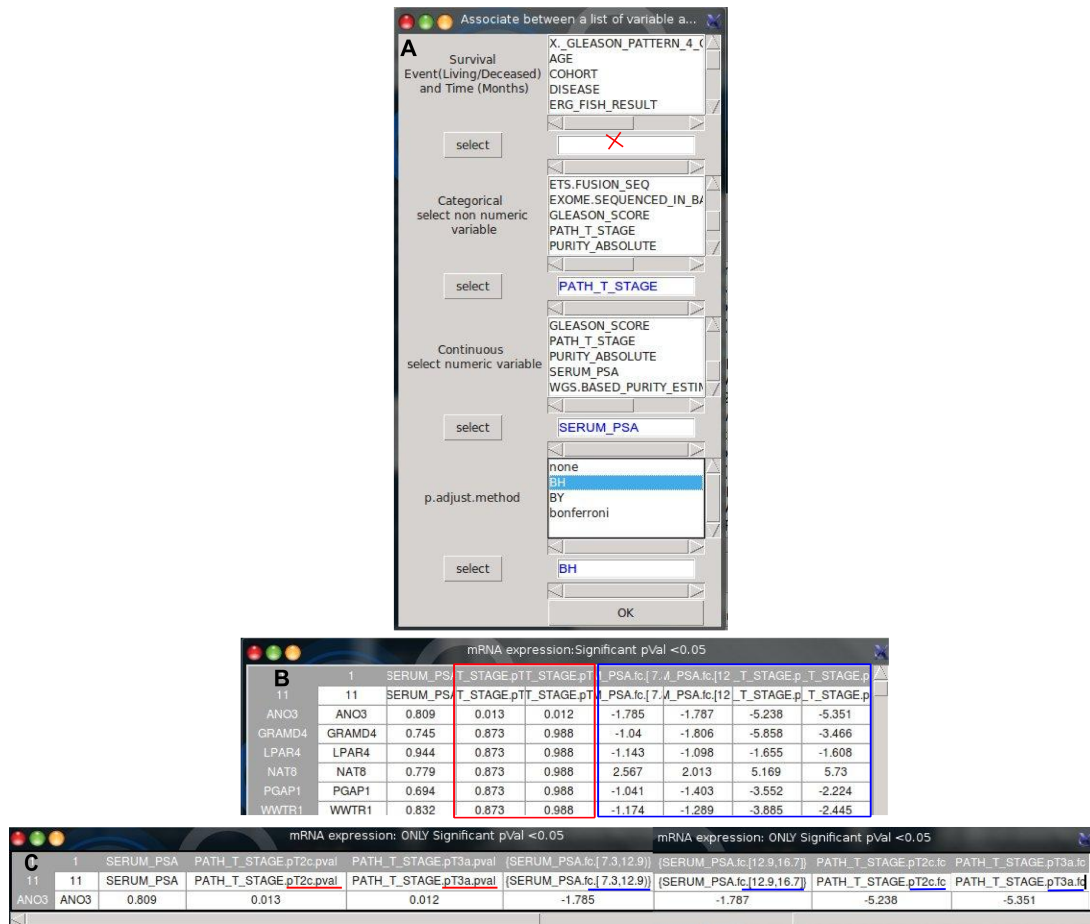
Associate between a list of variable a...

A

Survival Event(Living/Deceased) and Time (Months)

X._GLEASON_PATTERN_4_(
AGE
COHORT
DISEASE
ERG_FISH_RESULT

select

Categorical select non numeric variable

ETS.FUSION_SEQ
EXOME.SEQUENCED_IN_B/
GLEASON_SCORE
PATH_T_STAGE
PURITY_ABSOLUTE

select

PATH_T_STAGE

Continuous select numeric variable

GLEASON_SCORE
PATH_T_STAGE
PURITY_ABSOLUTE
SERUM_PSA
WGS.BASED_PURITY_ESTIN

select

SERUM_PSA

p.adjust.method

none
BH
BY
bonferroni

select

BH

OK

mRNA expression:Significant pVal <0.05

B

| | 1 | SERUM_PS/ | T_STAGE.pT | T_STAGE.pT | _PSA.fc.[7. | _PSA.fc.[12 | _T_STAGE.p | _T_STAGE.p |
|---|---|---|---|---|---|---|---|---|
| 11 | 11 | SERUM_PS/ | T_STAGE.pT | T_STAGE.pT | _PSA.fc.[7. | _PSA.fc.[12 | _T_STAGE.p | _T_STAGE.p |
| ANO3 | ANO3 | 0.809 | 0.013 | 0.012 | -1.785 | -1.787 | -5.238 | -5.351 |
| GRAMD4 | GRAMD4 | 0.745 | 0.873 | 0.988 | -1.04 | -1.806 | -5.858 | -3.466 |
| LPAR4 | LPAR4 | 0.944 | 0.873 | 0.988 | -1.143 | -1.098 | -1.655 | -1.608 |
| NAT8 | NAT8 | 0.779 | 0.873 | 0.988 | 2.567 | 2.013 | 5.169 | 5.73 |
| PGAP1 | PGAP1 | 0.694 | 0.873 | 0.988 | -1.041 | -1.403 | -3.552 | -2.224 |
| WWTR1 | WWTR1 | 0.832 | 0.873 | 0.988 | -1.174 | -1.289 | -3.885 | -2.445 |

mRNA expression: ONLY Significant pVal <0.05

mRNA expression: ONLY Significant pVal <0.05

C

| | 1 | SERUM_PSA | PATH_T_STAGE.pT2c.pval | PATH_T_STAGE.pT3a.pval | {SERUM_PSA.fc.[7.3,12.9)} | {SERUM_PSA.fc.[12.9,16.7]} | PATH_T_STAGE.pT2c.fc | PATH_T_STAGE.pT3a.fc |
|---|---|---|---|---|---|---|---|---|
| 11 | 11 | SERUM_PSA | PATH_T_STAGE.pT2c.pval | PATH_T_STAGE.pT3a.pval | {SERUM_PSA.fc.[7.3,12.9)} | {SERUM_PSA.fc.[12.9,16.7]} | PATH_T_STAGE.pT2c.fc | PATH_T_STAGE.pT3a.fc |
| ANO3 | ANO3 | 0.809 | 0.013 | 0.012 | -1.785 | -1.787 | -5.238 | -5.351 |